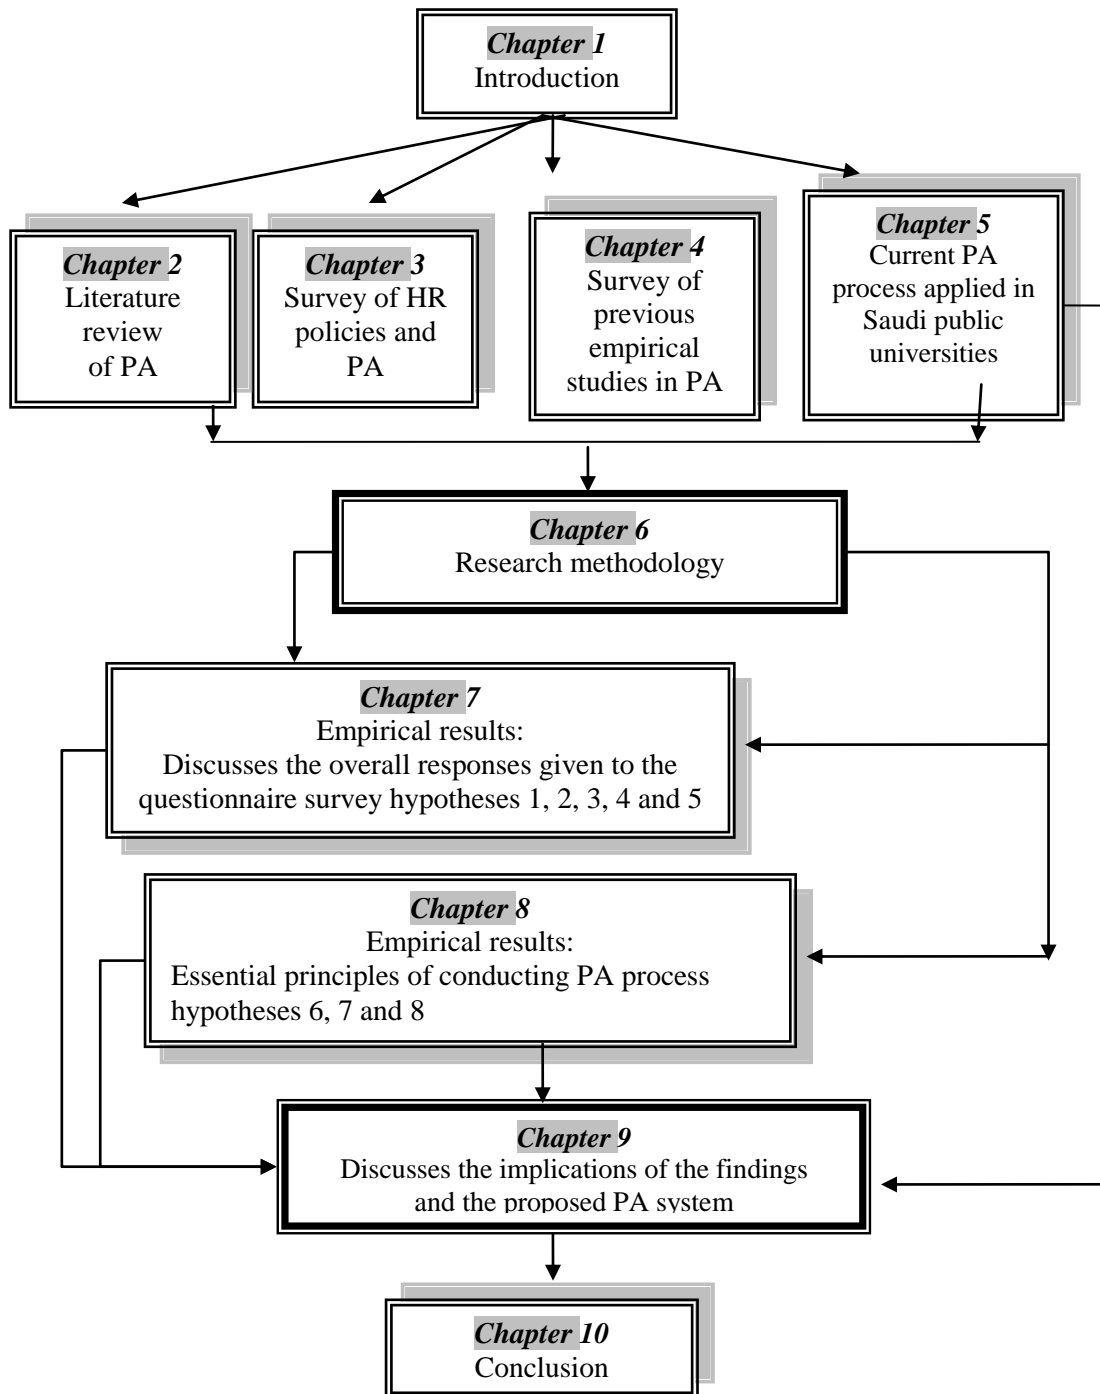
Chapter 1
Introduction

Chapter 2
Literature review of PA

Chapter 3
Survey of HR policies and PA

Chapter 4
Survey of previous empirical studies in PA

Chapter 5
Current PA process applied in Saudi public universities

Chapter 6
Research methodology

Chapter 7
Empirical results:
Discusses the overall responses given to the questionnaire survey hypotheses 1, 2, 3, 4 and 5

Chapter 8
Empirical results:
Essential principles of conducting PA process hypotheses 6, 7 and 8

Chapter 9
Discusses the implications of the findings and the proposed PA system

Chapter 10
Conclusion